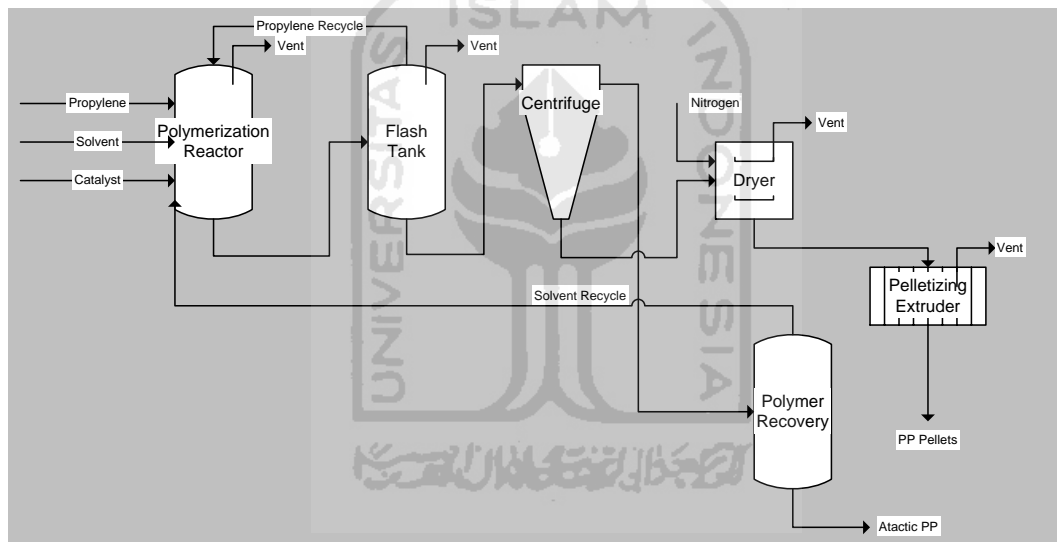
ISLAM
UNIVERSITAS
INDONESIA

Propylene Recycle
Vent
Vent
Propylene
Solvent
Catalyst
Polymerization Reactor
Flash Tank
Centrifuge
Nitrogen
Vent
Dryer
Vent
Pelletizing Extruder
Solvent Recycle
Polymer Recovery
PP Pellets
Atactic PP